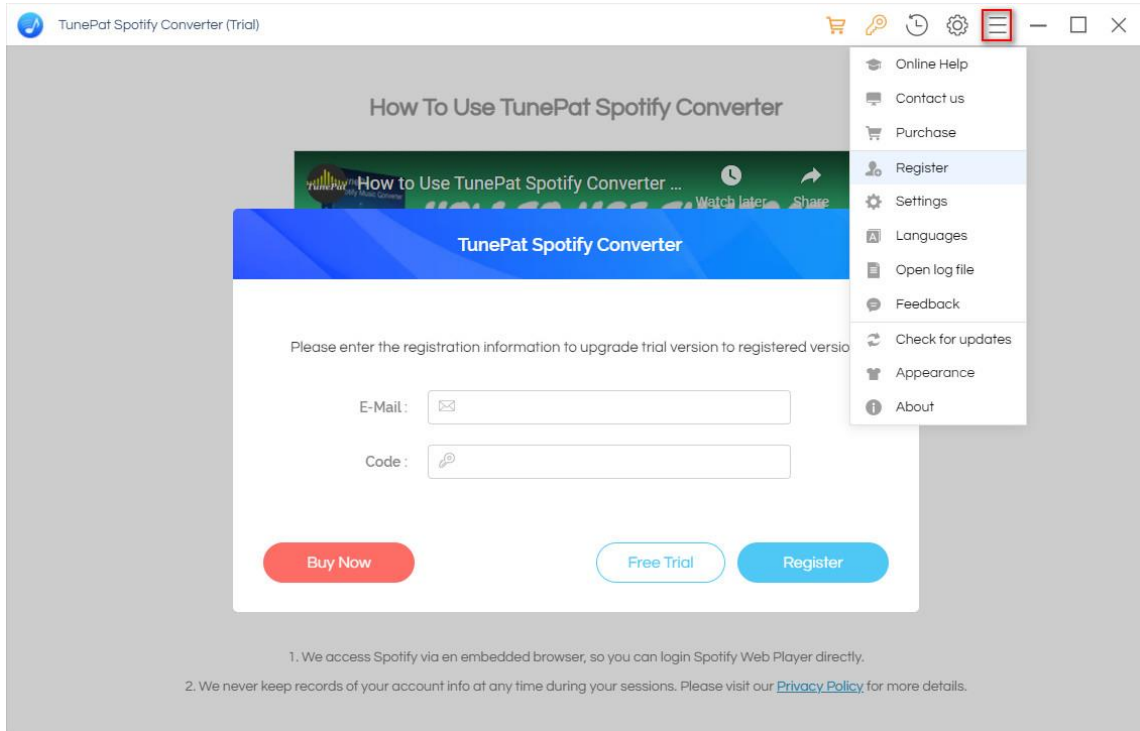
TunePat Spotify Converter (Trial)

Online Help
Contact us
Purchase
Register
Settings
Languages
Open log file
Feedback
Check for updates
Appearance
About

How To Use TunePat Spotify Converter

TunePat How to Use TunePat Spotify Converter ...
Watch later
Share

TunePat Spotify Converter

Please enter the registration information to upgrade trial version to registered versio

E-Mail :

Code :

Buy Now
Free Trial
Register

1. We access Spotify via en embedded browser, so you can login Spotify Web Player directly.

2. We never keep records of your account info at any time during your sessions. Please visit our Privacy Policy for more details.